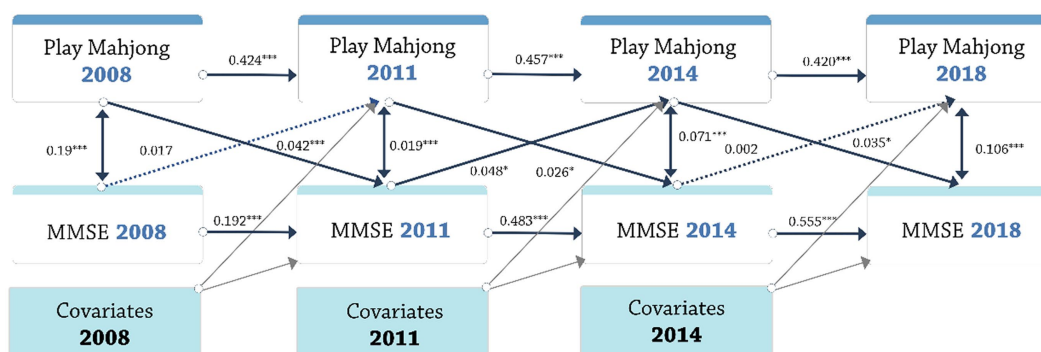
Play Mahjong 2008

0.424***

Play Mahjong 2011

0.457***

Play Mahjong 2014

0.420***

Play Mahjong 2018

0.19***

0.017

0.042***

0.019***

0.048*

0.026*

0.071***

0.002

0.035*

0.106***

MMSE 2008

0.192***

MMSE 2011

0.483***

MMSE 2014

0.555***

MMSE 2018

Covariates 2008

Covariates 2011

Covariates 2014